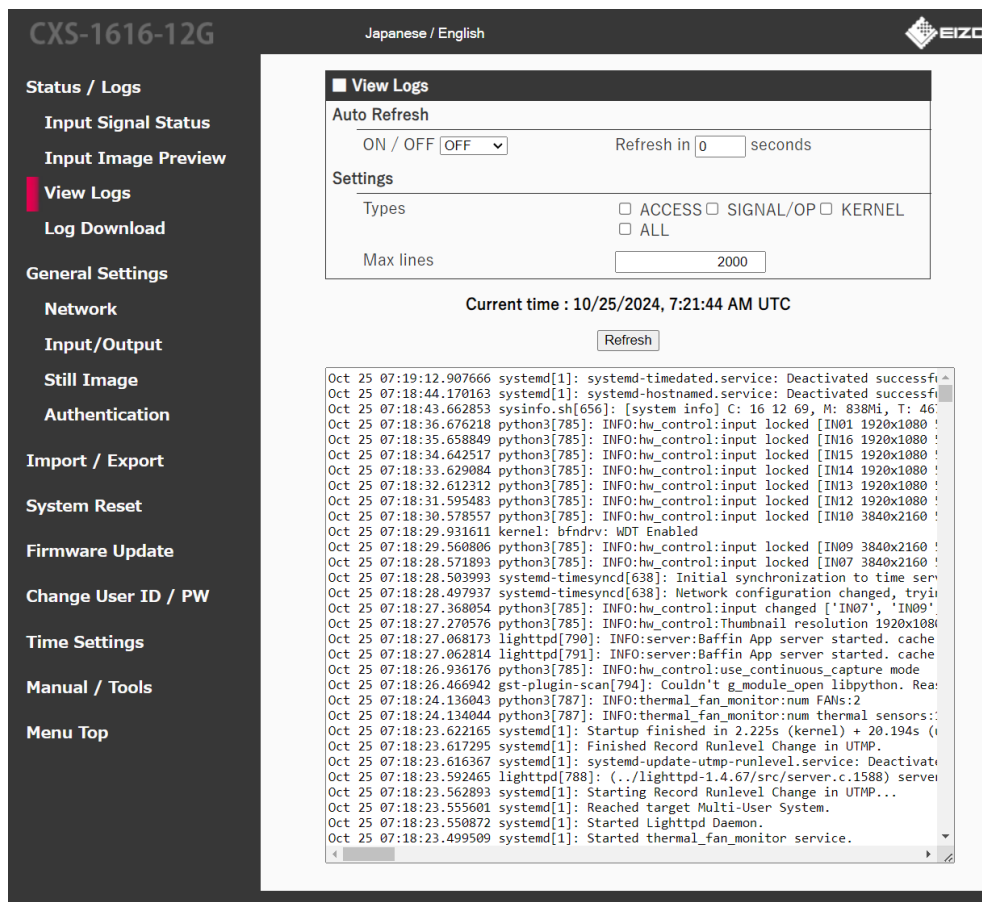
CXS-1616-12G

Japanese / English

EIZO

Status / Logs
Input Signal Status
Input Image Preview
View Logs
Log Download
General Settings
Network
Input/Output
Still Image
Authentication
Import / Export
System Reset
Firmware Update
Change User ID / PW
Time Settings
Manual / Tools
Menu Top

View Logs

Auto Refresh
ON / OFF OFF
Refresh in 0 seconds

Settings
Types ☐ ACCESS ☐ SIGNAL/OP ☐ KERNEL ☐ ALL
Max lines 2000

Current time : 10/25/2024, 7:21:44 AM UTC

Refresh

Oct 25 07:19:12.907666 systemd[1]: systemd-timedated.service: Deactivated successfu
Oct 25 07:18:44.170163 systemd[1]: systemd-hostnamed.service: Deactivated successfu
Oct 25 07:18:43.662853 sysinfo.sh[656]: [system info] C: 16 12 69, M: 838Mi, T: 46
Oct 25 07:18:36.676218 python3[785]: INFO:hw_control:input locked [IN01 1920x1080
Oct 25 07:18:35.658849 python3[785]: INFO:hw_control:input locked [IN16 1920x1080
Oct 25 07:18:34.642517 python3[785]: INFO:hw_control:input locked [IN15 1920x1080
Oct 25 07:18:33.629084 python3[785]: INFO:hw_control:input locked [IN14 1920x1080
Oct 25 07:18:32.612312 python3[785]: INFO:hw_control:input locked [IN13 1920x1080
Oct 25 07:18:31.595483 python3[785]: INFO:hw_control:input locked [IN12 1920x1080
Oct 25 07:18:30.578557 python3[785]: INFO:hw_control:input locked [IN10 3840x2160
Oct 25 07:18:29.931611 kernel: bfndrv: WDT Enabled
Oct 25 07:18:29.560806 python3[785]: INFO:hw_control:input locked [IN09 3840x2160
Oct 25 07:18:28.571893 python3[785]: INFO:hw_control:input locked [IN07 3840x2160
Oct 25 07:18:28.503993 systemd-timesyncd[638]: Initial synchronization to time serv
Oct 25 07:18:28.497937 systemd-timesyncd[638]: Network configuration changed, tryin
Oct 25 07:18:27.368054 python3[785]: INFO:hw_control:input changed ['IN07', 'IN09'
Oct 25 07:18:27.270576 python3[785]: INFO:hw_control:Thumbnail resolution 1920x108
Oct 25 07:18:27.068173 lighttpd[790]: INFO:server:Baffin App server started. cache
Oct 25 07:18:27.062814 lighttpd[791]: INFO:server:Baffin App server started. cache
Oct 25 07:18:26.936176 python3[785]: INFO:hw_control:use_continuous_capture mode
Oct 25 07:18:26.466942 gst-plugin-scan[794]: Couldn't g_module_open libpython. Rea
Oct 25 07:18:24.136043 python3[787]: INFO:thermal_fan_monitor:num FANs:2
Oct 25 07:18:24.134044 python3[787]: INFO:thermal_fan_monitor:num thermal sensors:
Oct 25 07:18:23.622165 systemd[1]: Startup finished in 2.225s (kernel) + 20.194s (
Oct 25 07:18:23.617295 systemd[1]: Finished Record Runlevel Change in UTMP.
Oct 25 07:18:23.616367 systemd[1]: systemd-update-utmp-runlevel.service: Deactivat
Oct 25 07:18:23.592465 lighttpd[788]: (../lighttpd-1.4.67/src/server.c.1588) serve
Oct 25 07:18:23.562893 systemd[1]: Starting Record Runlevel Change in UTMP...
Oct 25 07:18:23.555601 systemd[1]: Reached target Multi-User System.
Oct 25 07:18:23.550872 systemd[1]: Started Lighttpd Daemon.
Oct 25 07:18:23.499509 systemd[1]: Started thermal_fan_monitor service.